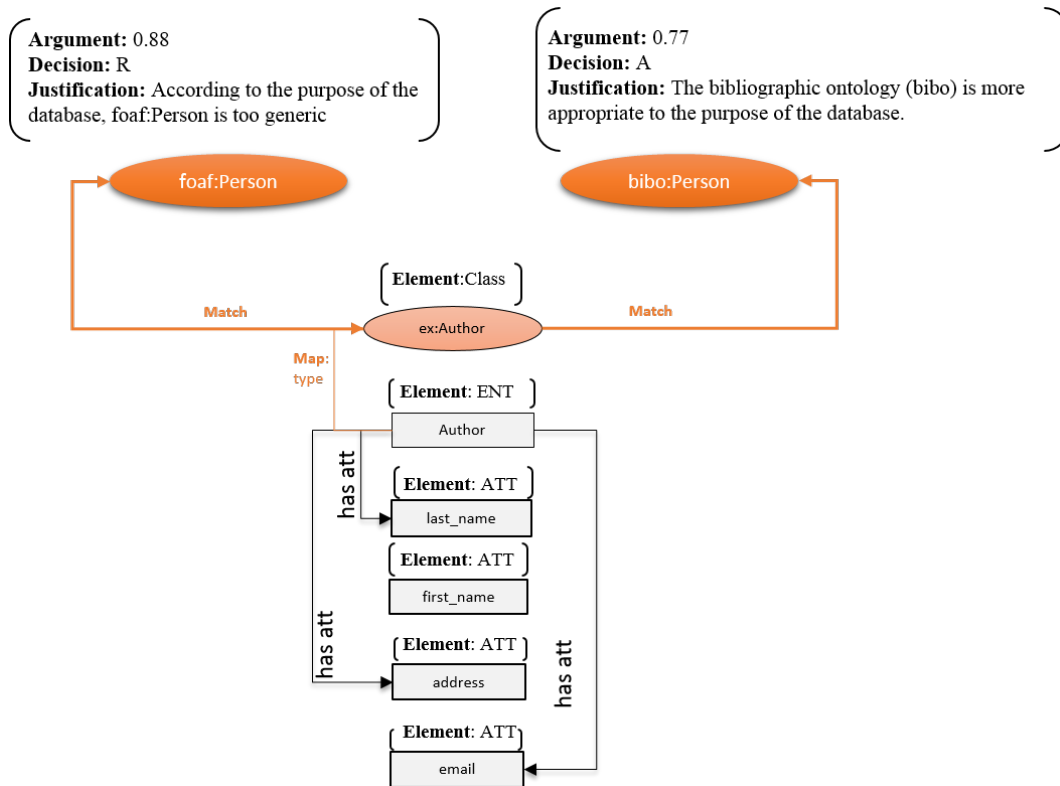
**Argument:** 0.88
**Decision:** R
**Justification:** According to the purpose of the database, foaf:Person is too generic

**Argument:** 0.77
**Decision:** A
**Justification:** The bibliographic ontology (bibo) is more appropriate to the purpose of the database.

foaf:Person

bibo:Person

**Element**:Class

Match

ex:Author

Match

Map: type

**Element**: ENT

Author

has att

**Element**: ATT

last_name

**Element**: ATT

first_name

has att

**Element**: ATT

address

has att

**Element**: ATT

email